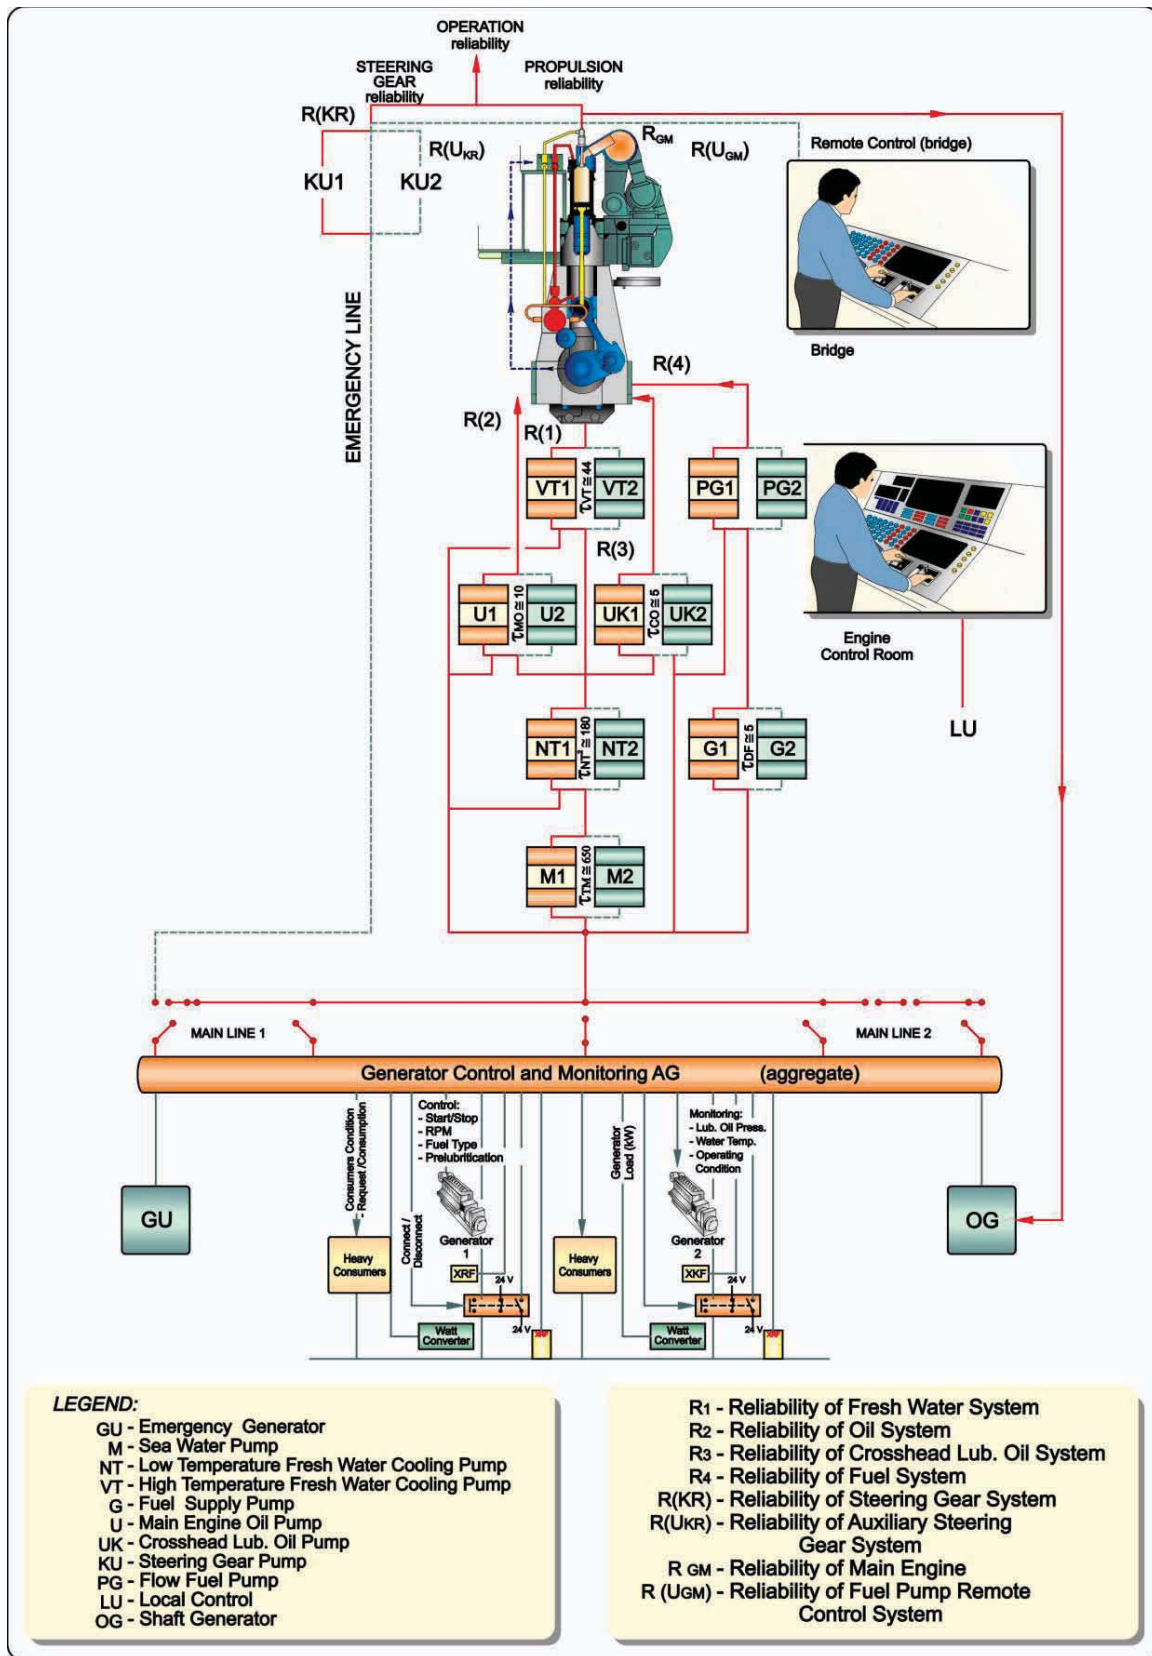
OPERATION reliability

STEERING GEAR reliability

PROPULSION reliability

R(KR)

$R_{GM}$

R($U_{KR}$)

R($U_{GM}$)

KU1

KU2

Remote Control (bridge)

Bridge

EMERGENCY LINE

R(4)

R(2)

R(1)

VT1 $\tau_{VT} \cong 44$ VT2

PG1 PG2

R(3)

U1 $\tau_{MO} \cong 10$ U2

UK1 $\tau_{CO} \cong 5$ UK2

Engine Control Room

LU

NT1 $\tau_{NT} \cong 180$ NT2

G1 $\tau_{DF} \cong 5$ G2

M1 $\tau_{TM} \cong 650$ M2

MAIN LINE 1

MAIN LINE 2

Generator Control and Monitoring AG (aggregate)

Consumers Condition - Request /Consumption

Control:
- Start/Stop
- RPM
- Fuel Type
- Prelubrification

Generator Load (kW)

Monitoring:
- Lub. Oil Press.
- Water Temp.
- Operating Condition

GU

OG

Heavy Consumers

Connect / Disconnect

Generator 1

XRF

24 V

Watt Converter

24 V

Heavy Consumers

Generator 2

XKF

24 V

Watt Converter

24 V

LEGEND:
GU - Emergency Generator
M - Sea Water Pump
NT - Low Temperature Fresh Water Cooling Pump
VT - High Temperature Fresh Water Cooling Pump
G - Fuel Supply Pump
U - Main Engine Oil Pump
UK - Crosshead Lub. Oil Pump
KU - Steering Gear Pump
PG - Flow Fuel Pump
LU - Local Control
OG - Shaft Generator

R1 - Reliability of Fresh Water System
R2 - Reliability of Oil System
R3 - Reliability of Crosshead Lub. Oil System
R4 - Reliability of Fuel System
R(KR) - Reliability of Steering Gear System
R(UKR) - Reliability of Auxiliary Steering Gear System
R GM - Reliability of Main Engine
R (UGM) - Reliability of Fuel Pump Remote Control System